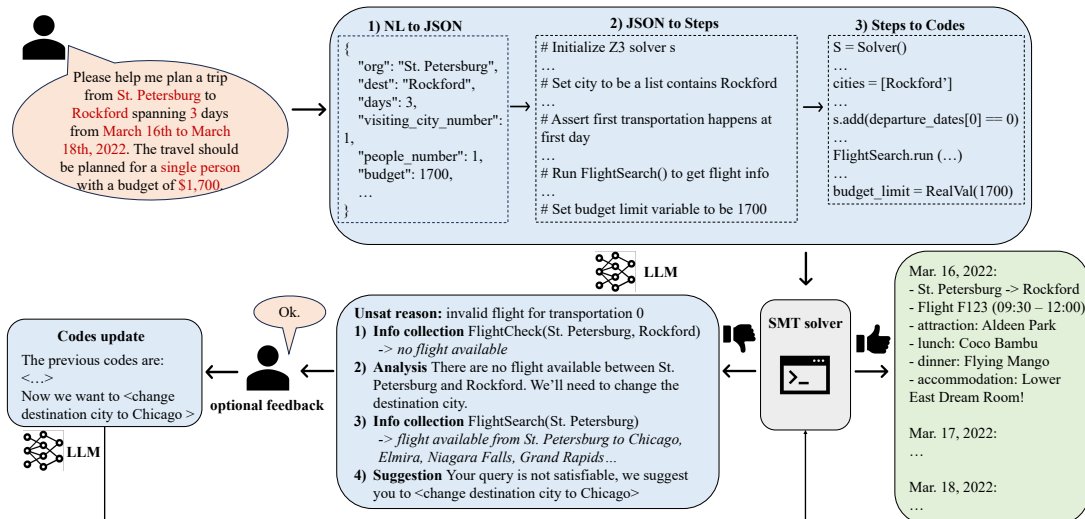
Please help me plan a trip from St. Petersburg to Rockford spanning 3 days from March 16th to March 18th, 2022. The travel should be planned for a single person with a budget of $1,700.

1) NL to JSON

{
"org": "St. Petersburg",
"dest": "Rockford",
"days": 3,
"visiting_city_number": 1,
"people_number": 1,
"budget": 1700,
…
}

2) JSON to Steps

# Initialize Z3 solver s
…
# Set city to be a list contains Rockford
…
# Assert first transportation happens at first day
…
# Run FlightSearch() to get flight info
…
# Set budget limit variable to be 1700

3) Steps to Codes

S = Solver()
…
cities = [Rockford']
…
s.add(departure_dates[0] == 0)
…
FlightSearch.run (…)
…
budget_limit = RealVal(1700)

LLM

Mar. 16, 2022:
- St. Petersburg -> Rockford
- Flight F123 (09:30 – 12:00)
- attraction: Aldeen Park
- lunch: Coco Bambu
- dinner: Flying Mango
- accommodation: Lower East Dream Room!

Mar. 17, 2022:
…

Mar. 18, 2022:
…

Ok.

Codes update

The previous codes are:
<…>
Now we want to <change destination city to Chicago >

optional feedback

LLM

Unsat reason: invalid flight for transportation 0
1) Info collection FlightCheck(St. Petersburg, Rockford) -> no flight available
2) Analysis There are no flight available between St. Petersburg and Rockford. We'll need to change the destination city.
3) Info collection FlightSearch(St. Petersburg) -> flight available from St. Petersburg to Chicago, Elmira, Niagara Falls, Grand Rapids…
4) Suggestion Your query is not satisfiable, we suggest you to <change destination city to Chicago>

SMT solver